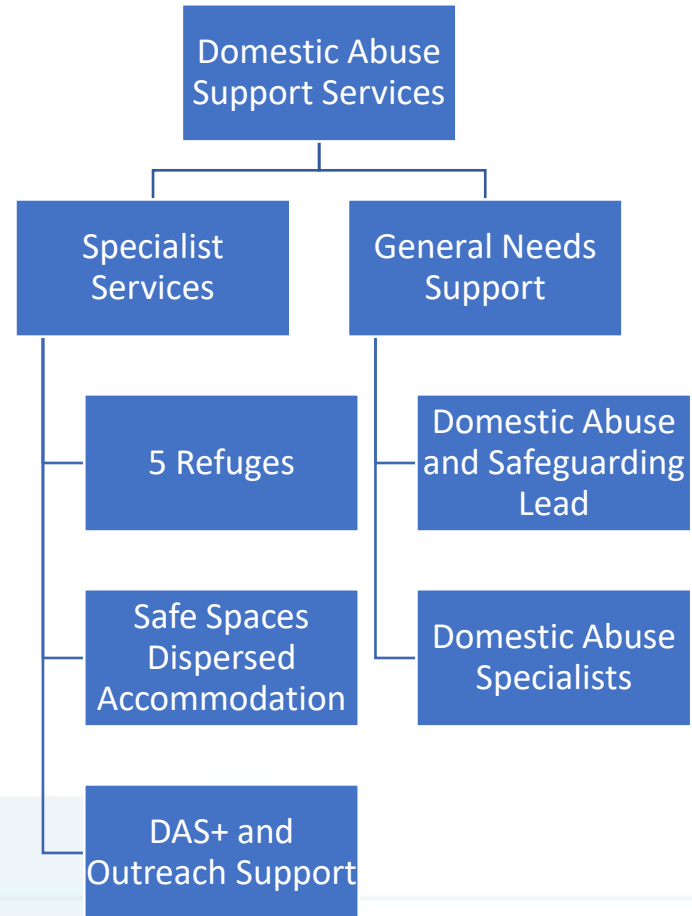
Domestic Abuse Support Services

Specialist Services

General Needs Support

5 Refuges

Safe Spaces Dispersed Accommodation

DAS+ and Outreach Support

Domestic Abuse and Safeguarding Lead

Domestic Abuse Specialists